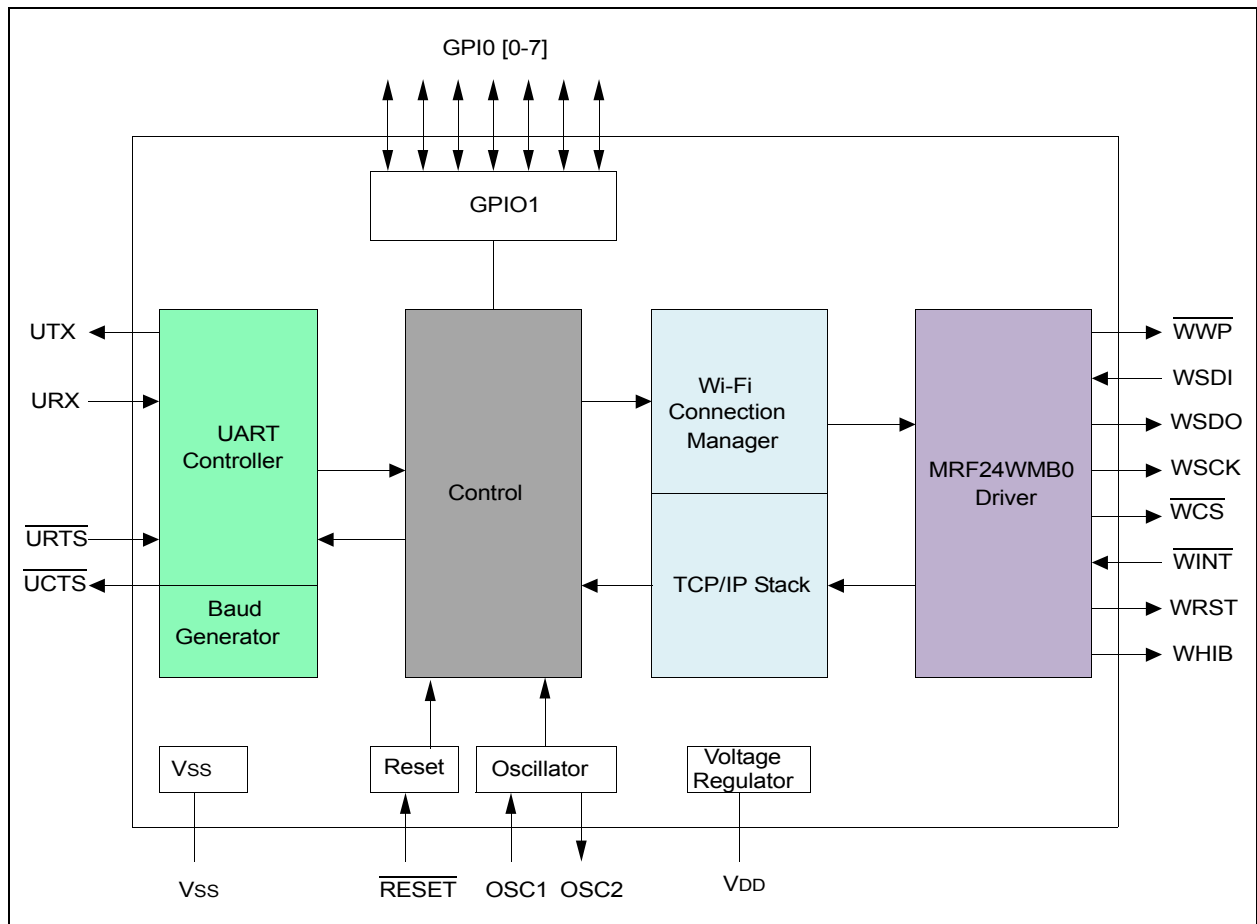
GPI0 [0-7]

GPIO1

UTX

URX

$\overline{URTS}$

$\overline{UCTS}$

UART Controller

Baud Generator

Control

Wi-Fi Connection Manager

TCP/IP Stack

MRF24WMB0 Driver

$\overline{WWP}$

WSDI

WSDO

WSCK

$\overline{WCS}$

$\overline{WINT}$

WRST

WHIB

Vss

Reset

Oscillator

Voltage Regulator

Vss

$\overline{RESET}$

OSC1

OSC2

VDD